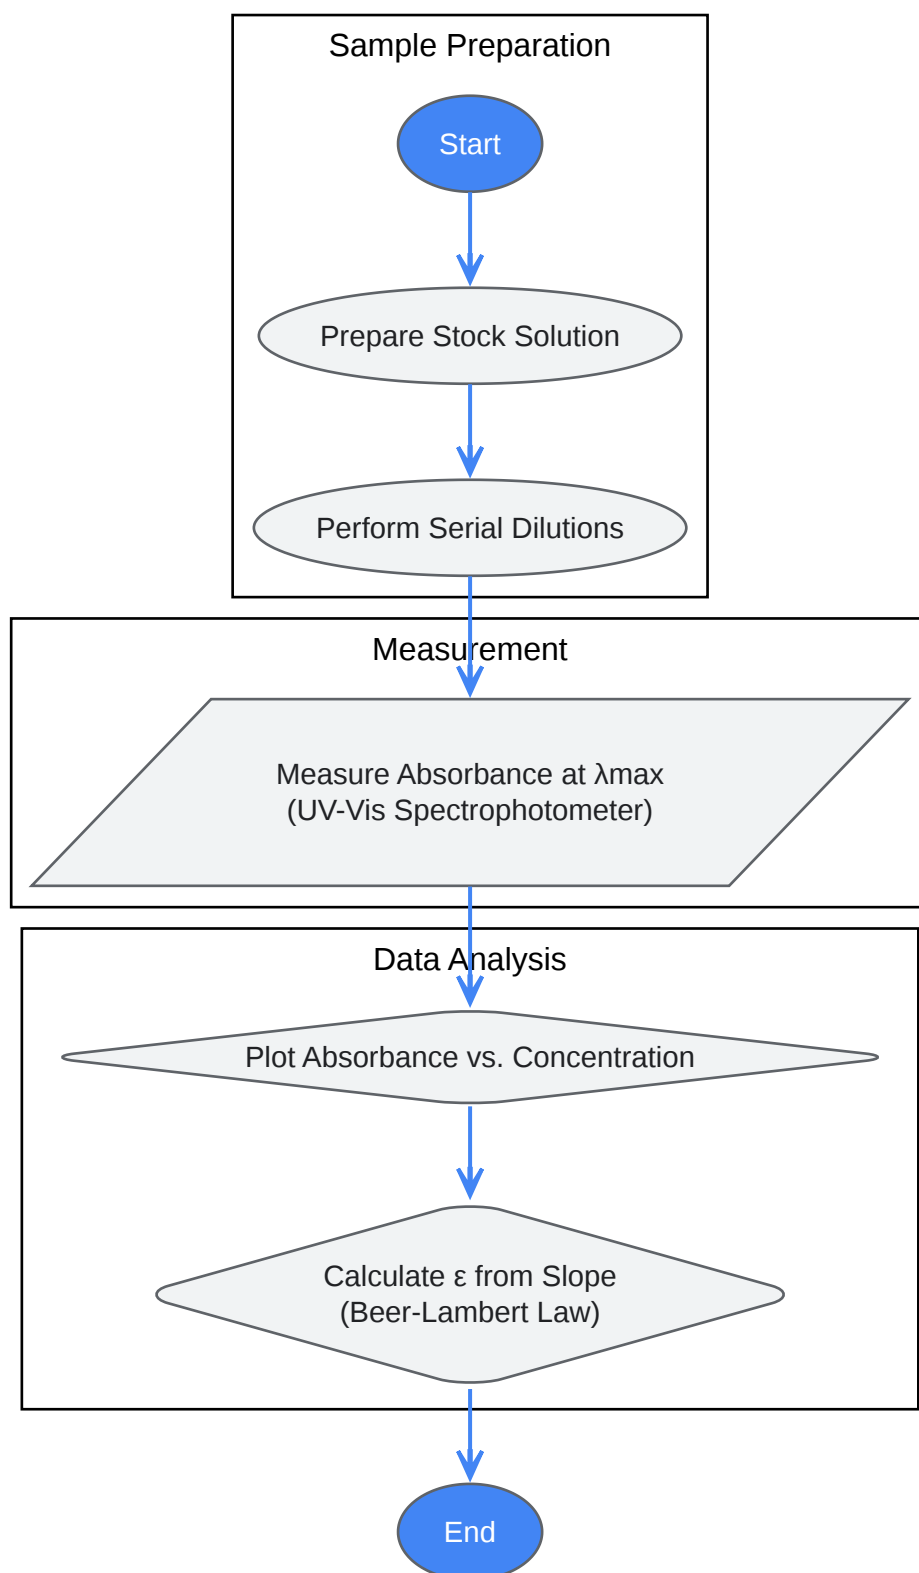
Sample Preparation

Start

Prepare Stock Solution

Perform Serial Dilutions

Measurement

Measure Absorbance at λmax
(UV-Vis Spectrophotometer)

Data Analysis

Plot Absorbance vs. Concentration

Calculate ε from Slope
(Beer-Lambert Law)

End